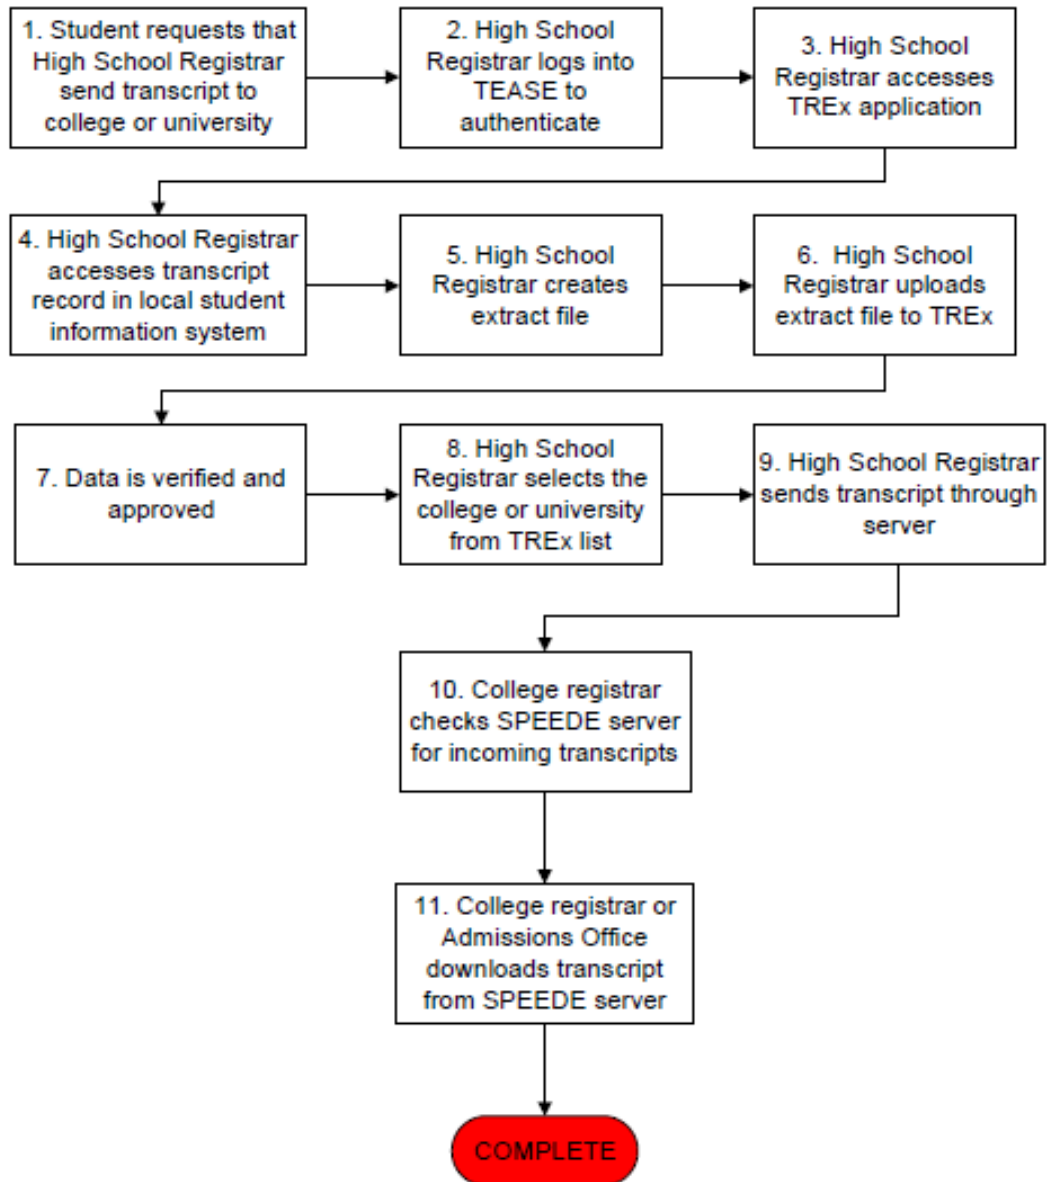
1. Student requests that High School Registrar send transcript to college or university

2. High School Registrar logs into TEASE to authenticate

3. High School Registrar accesses TREx application

4. High School Registrar accesses transcript record in local student information system

5. High School Registrar creates extract file

6. High School Registrar uploads extract file to TREx

7. Data is verified and approved

8. High School Registrar selects the college or university from TREx list

9. High School Registrar sends transcript through server

10. College registrar checks SPEEDE server for incoming transcripts

11. College registrar or Admissions Office downloads transcript from SPEEDE server

COMPLETE